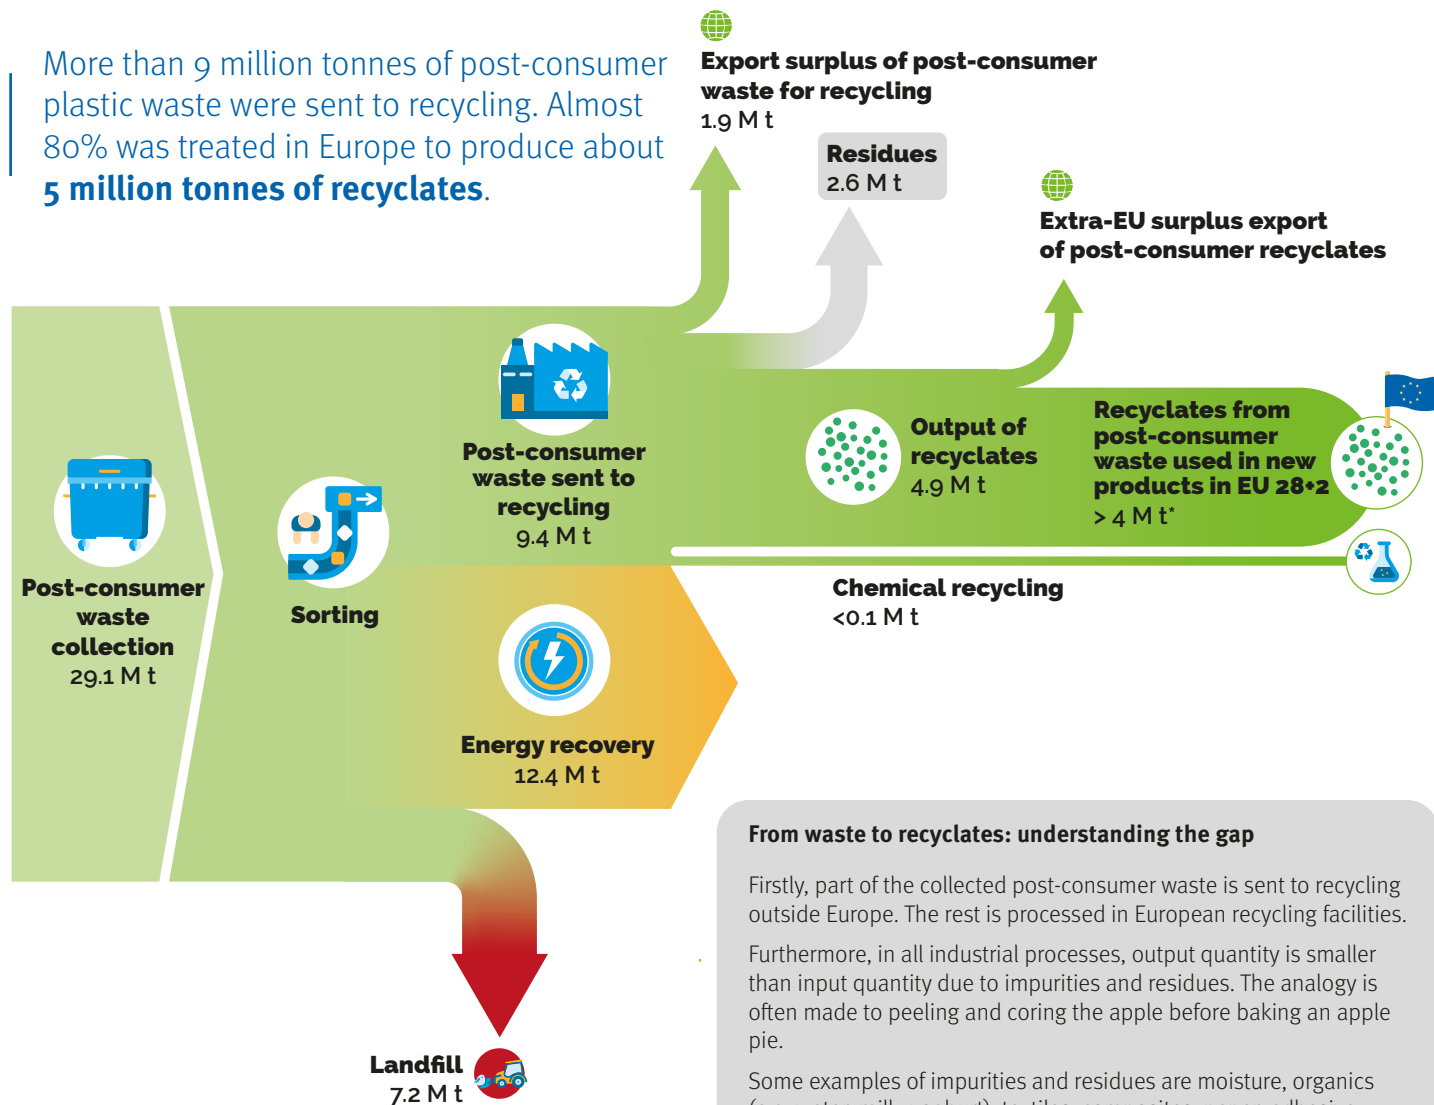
More than 9 million tonnes of post-consumer plastic waste were sent to recycling. Almost 80% was treated in Europe to produce about **5 million tonnes of recyclates**.

Export surplus of post-consumer waste for recycling
1.9 M t

Residues
2.6 M t

Extra-EU surplus export of post-consumer recyclates

Post-consumer waste collection
29.1 M t

Sorting

Post-consumer waste sent to recycling
9.4 M t

Output of recyclates
4.9 M t

Recyclates from post-consumer waste used in new products in EU 28+2
> 4 M t*

Chemical recycling
<0.1 M t

Energy recovery
12.4 M t

Landfill
7.2 M t

From waste to recyclates: understanding the gap

Firstly, part of the collected post-consumer waste is sent to recycling outside Europe. The rest is processed in European recycling facilities.

Furthermore, in all industrial processes, output quantity is smaller than input quantity due to impurities and residues. The analogy is often made to peeling and coring the apple before baking an apple pie.

Some examples of impurities and residues are moisture, organics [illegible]